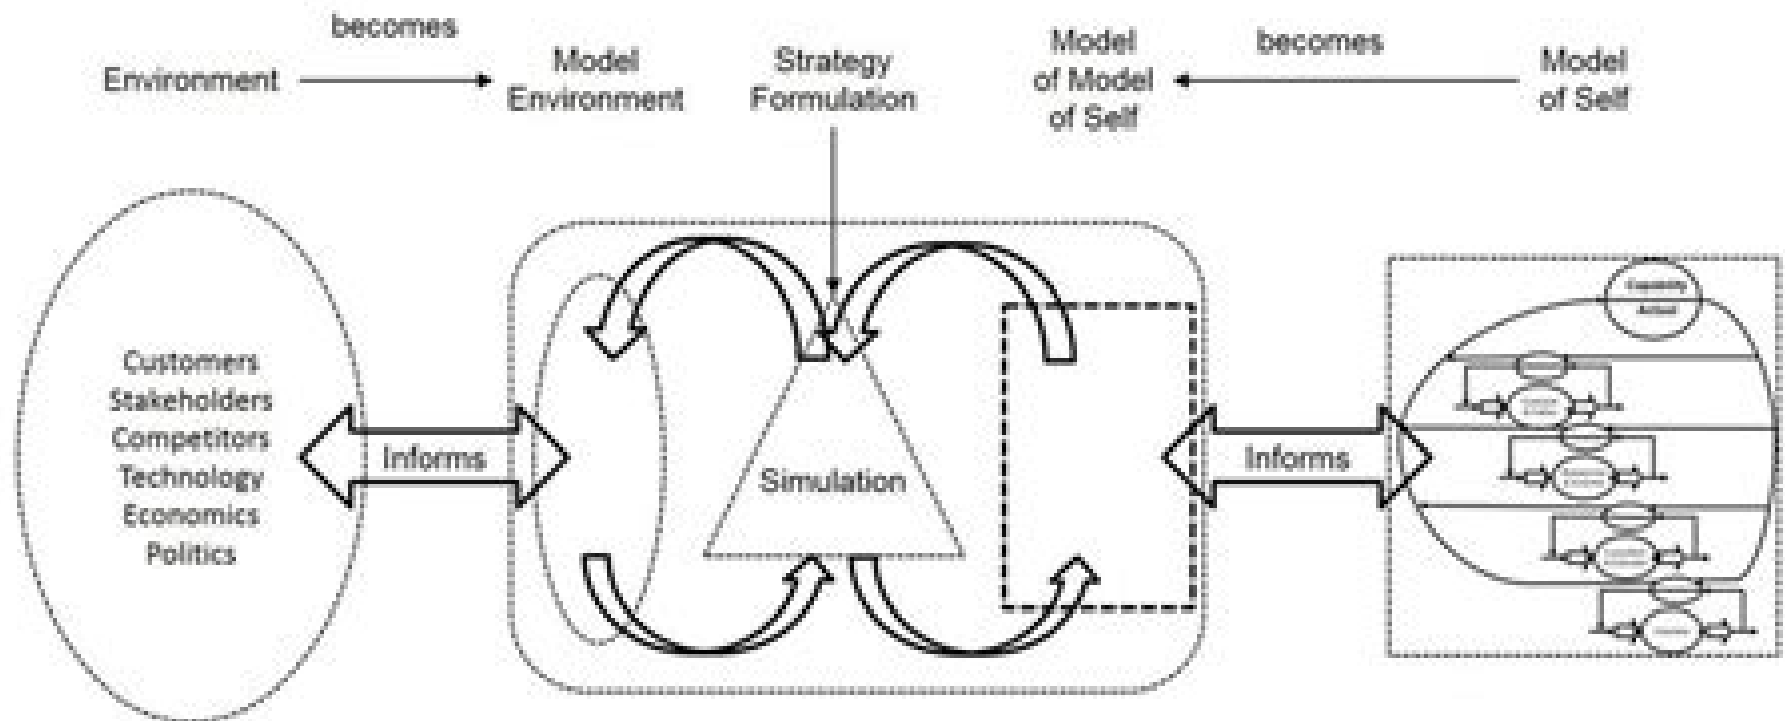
becomes

Environment

Model Environment

Strategy Formulation

Model of Model of Self

becomes

Model of Self

Customers
Stakeholders
Competitors
Technology
Economics
Politics

Informs

Simulation

Informs

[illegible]